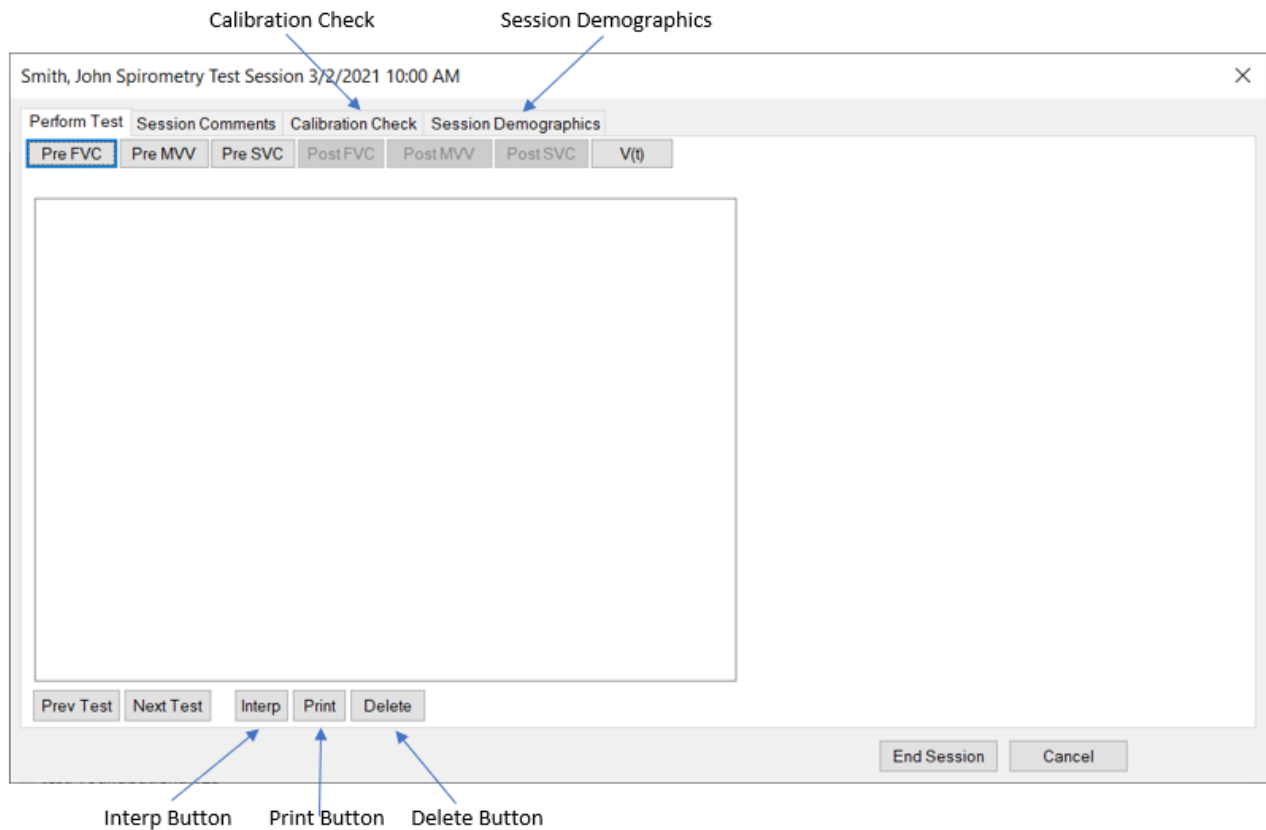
Calibration Check
Session Demographics

Smith, John Spirometry Test Session 3/2/2021 10:00 AM
×

Perform Test
Session Comments
Calibration Check
Session Demographics

Pre FVC
Pre MVV
Pre SVC
Post FVC
Post MVV
Post SVC
V(t)

Prev Test
Next Test
Interp
Print
Delete

End Session
Cancel

Interp Button
Print Button
Delete Button